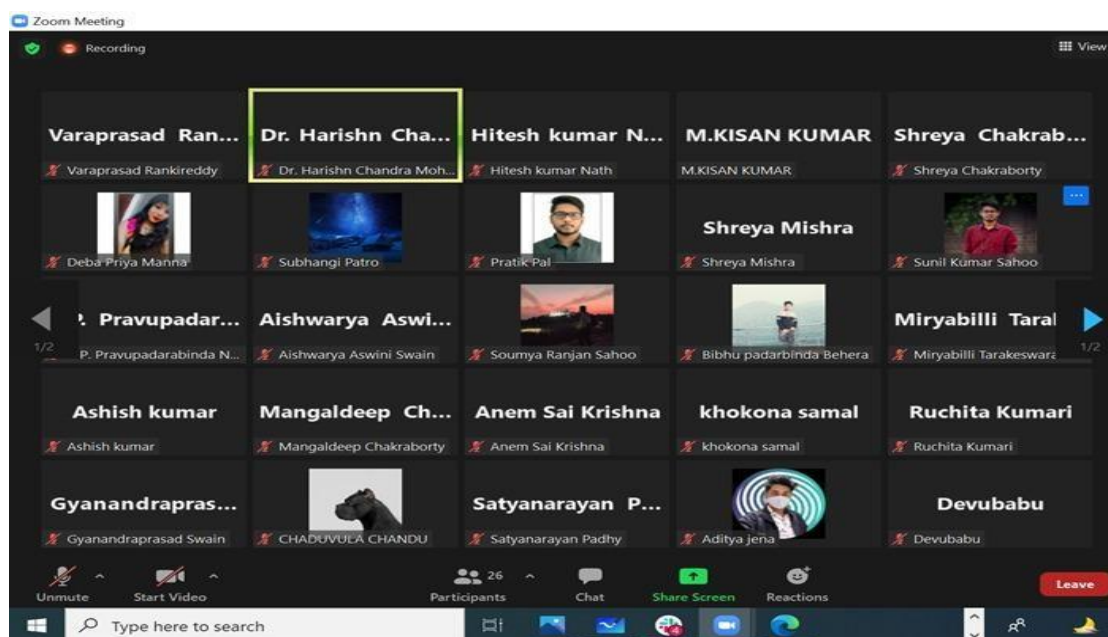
Zoom Meeting

Recording

View

Varaprasad Ran...
Varaprasad Rankireddy

Dr. Harishn Cha...
Dr. Harishn Chandra Moh...

Hitesh kumar N...
Hitesh kumar Nath

M.KISAN KUMAR
M.KISAN KUMAR

Shreya Chakrab...
Shreya Chakraborty

Deba Priya Manna

Subhangi Patro

Pratik Pal

Shreya Mishra
Shreya Mishra

Sunil Kumar Sahoo

1/2

. Pravupadar...
P. Pravupadarabinda N...

Aishwarya Aswi...
Aishwarya Aswini Swain

Soumya Ranjan Sahoo

Bibhu padarbinda Behera

Miryabilli Taral
Miryabilli Tarakeswara

1/2

Ashish kumar
Ashish kumar

Mangaldeep Ch...
Mangaldeep Chakraborty

Anem Sai Krishna
Anem Sai Krishna

khokona samal
khokona samal

Ruchita Kumari
Ruchita Kumari

Gyanandrapras...
Gyanandraprasad Swain

CHADUVULA CHANDU

Satyanarayan P...
Satyanarayan Padhy

Aditya jena

Devubabu
Devubabu

Unmute

Start Video

26
Participants

Chat

Share Screen

Reactions

Leave

Type here to search